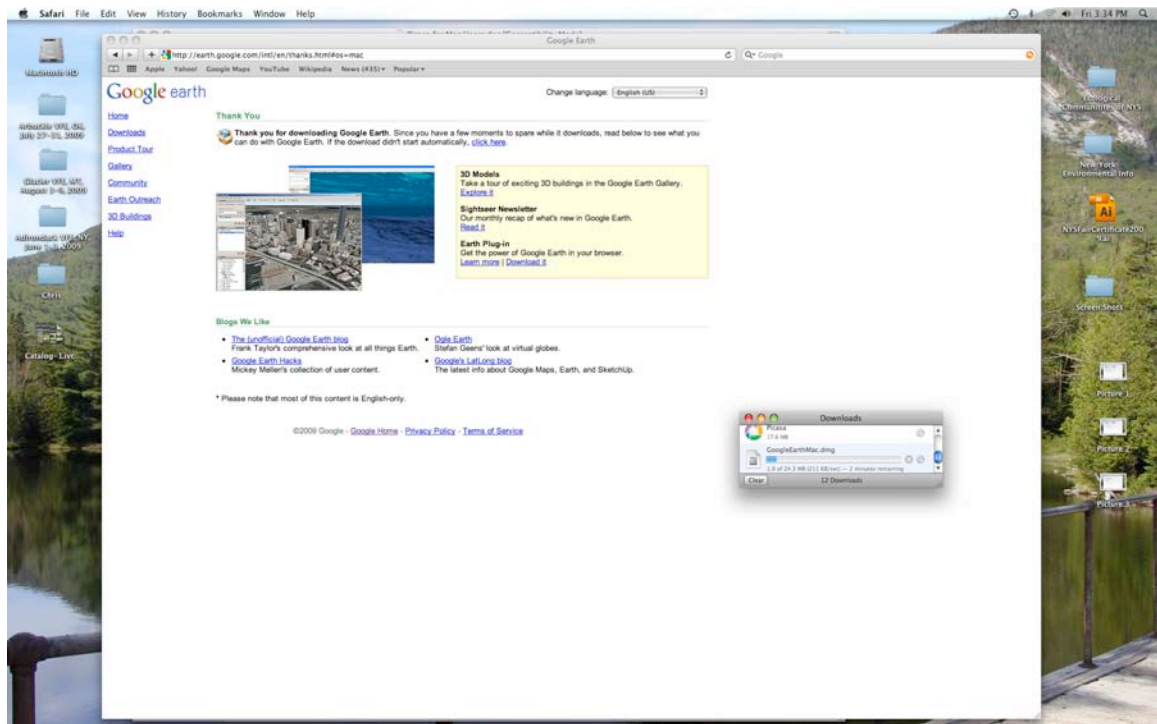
Safari File Edit View History Bookmarks Window Help

Fri 3:34 PM

Google Earth

http://earth.google.com/intl/en/thanks.html#os=mac

Q- Google

Apple Yahoo! Google Maps YouTube Wikipedia News (435) Popular

Macintosh HD

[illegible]

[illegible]

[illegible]

Chris

Catalog- Live

Ecological Communities of NYS

New York Environmental Info

NYSFairCertificate200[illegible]

Screen Shots

Picture 1

Picture 2

Picture 3

Google earth

Change language: English (US)

Home
Downloads
Product Tour
Gallery
Community
Earth Outreach
3D Buildings
Help

Thank You

Thank you for downloading Google Earth. Since you have a few moments to spare while it downloads, read below to see what you can do with Google Earth. If the download didn't start automatically, click here.

3D Models
Take a tour of exciting 3D buildings in the Google Earth Gallery.
Explore it

Sightseer Newsletter
Our monthly recap of what's new in Google Earth.
Read it

Earth Plug-in
Get the power of Google Earth in your browser.
Learn more | Download it

Blogs We Like

The (unofficial) Google Earth blog
Frank Taylor's comprehensive look at all things Earth.

Google Earth Hacks
Mickey Mellen's collection of user content.

Ogle Earth
Stefan Geens' look at virtual globes.

Google's LatLong blog
The latest info about Google Maps, Earth, and SketchUp.

* Please note that most of this content is English-only.

©2009 Google - Google Home - Privacy Policy - Terms of Service

Downloads

Picasa
17.6 MB

GoogleEarthMac.dmg
1.0 of 24.3 MB (211 KB/sec) — 2 minutes remaining

Clear

12 Downloads